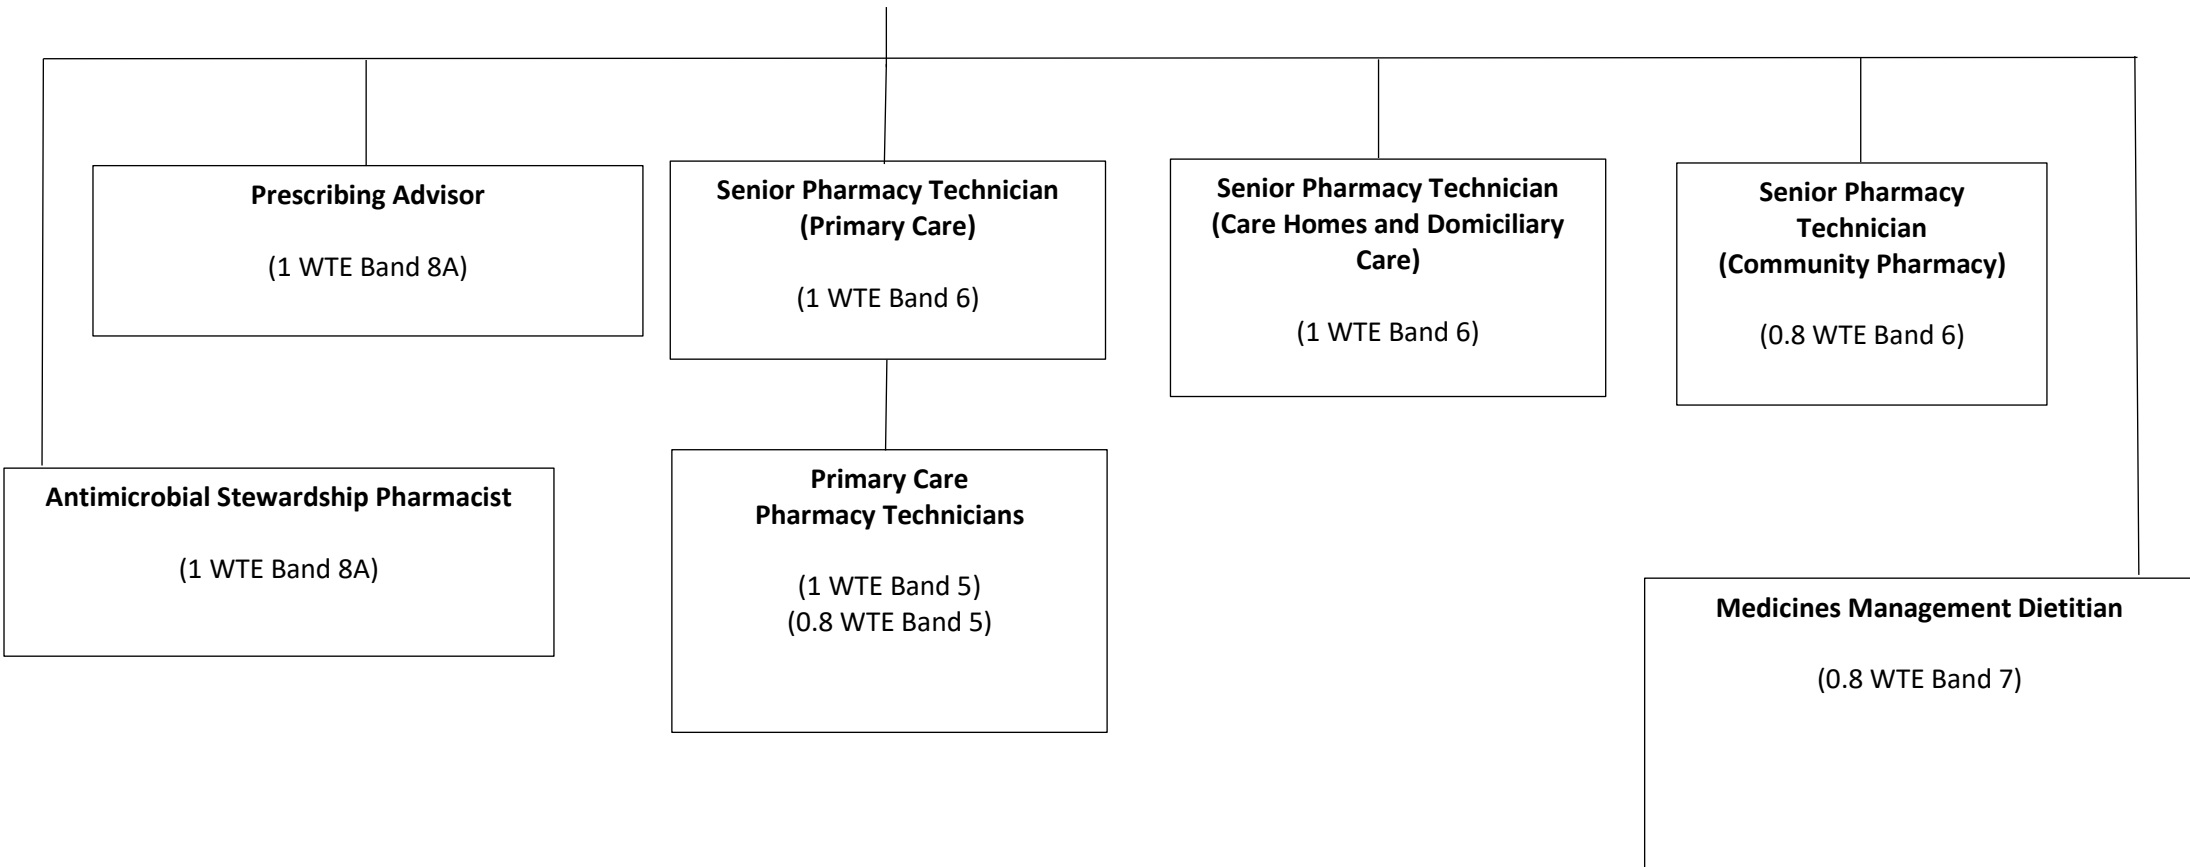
**Prescribing Advisor**

(1 WTE Band 8A)

**Senior Pharmacy Technician (Primary Care)**

(1 WTE Band 6)

**Senior Pharmacy Technician (Care Homes and Domiciliary Care)**

(1 WTE Band 6)

**Senior Pharmacy Technician (Community Pharmacy)**

(0.8 WTE Band 6)

**Antimicrobial Stewardship Pharmacist**

(1 WTE Band 8A)

**Primary Care Pharmacy Technicians**

(1 WTE Band 5)
(0.8 WTE Band 5)

**Medicines Management Dietitian**

(0.8 WTE Band 7)